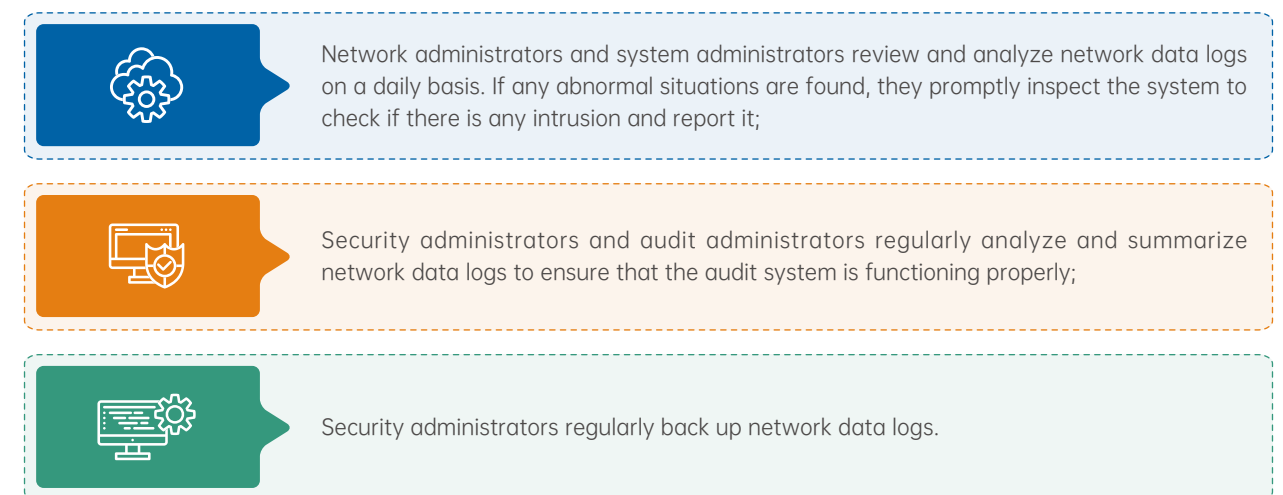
Network administrators and system administrators review and analyze network data logs on a daily basis. If any abnormal situations are found, they promptly inspect the system to check if there is any intrusion and report it;

Security administrators and audit administrators regularly analyze and summarize network data logs to ensure that the audit system is functioning properly;

Security administrators regularly back up network data logs.